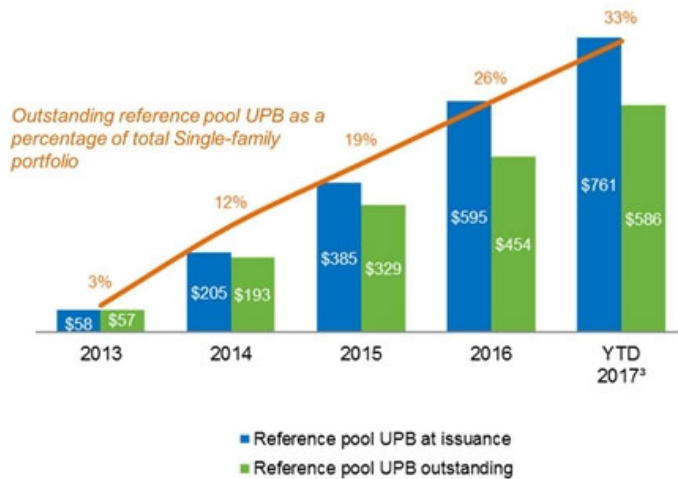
33%

Outstanding reference pool UPB as a percentage of total Single-family portfolio

26%

19%

12%

3%

$58 $57

$205 $193

$385 $329

$595 $454

$761 $586

2013

2014

2015

2016

YTD 2017³

Reference pool UPB at issuance

Reference pool UPB outstanding